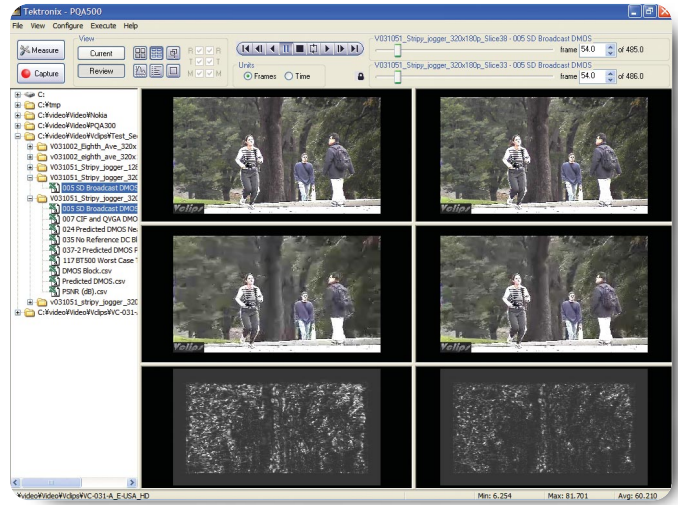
Tektronix - PQA500

File View Configure Execute Help

Measure

Capture

View

Current

Review

R R
T T
M M

Units
Frames Time

V031051_Stripy_jogger_320x180p_Slice38 - 005 SD Broadcast DMOS
frame 54.0 of 485.0

V031051_Stripy_jogger_320x180p_Slice33 - 005 SD Broadcast DMOS
frame 54.0 of 486.0

C:
C:¥tmp
C:¥video¥Video¥Nokia
C:¥video¥Video¥PQA300
C:¥video¥Video¥Vclips¥Test_Se
V031002_Eighth_Ave_320x
v031002_eighth_ave_320x
V031051_Stripy_jogger_128
V031051_Stripy_jogger_320
005 SD Broadcast DMOS
V031051_Stripy_jogger_320
005 SD Broadcast DMOS
007 CIF and QVGA DMO
024 Predicted DMOS Ne
035 No Reference DC Bl
037-2 Predicted DMOS F
117 BT500 Worst Case T
DMOS Block.csv
Predicted DMOS.csv
PSNR (dB).csv
v031051_stripy_jogger_320
C:¥video¥Video¥Vclips¥VC-031-

Yellow

Yellow

Yellow

Yellow

¥video¥Video¥Vclips¥VC-031-A_E-USA_HD

Min: 6.254 Max: 81.701 Avg: 60.210